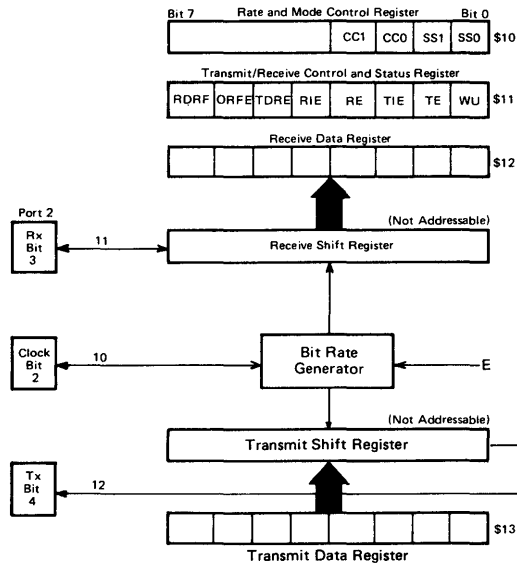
Bit 7 Rate and Mode Control Register Bit 0

| | CC1 | CC0 | SS1 | SS0 |
|---|---|---|---|---|

$10

Transmit/Receive Control and Status Register

| RDRF | ORFE | TDRE | RIE | RE | TIE | TE | WU |
|---|---|---|---|---|---|---|---|

$11

Receive Data Register

$12

Port 2

Rx Bit 3

11

(Not Addressable)

Receive Shift Register

Clock Bit 2

10

Bit Rate Generator

E

(Not Addressable)

Transmit Shift Register

Tx Bit 4

12

$13

Transmit Data Register